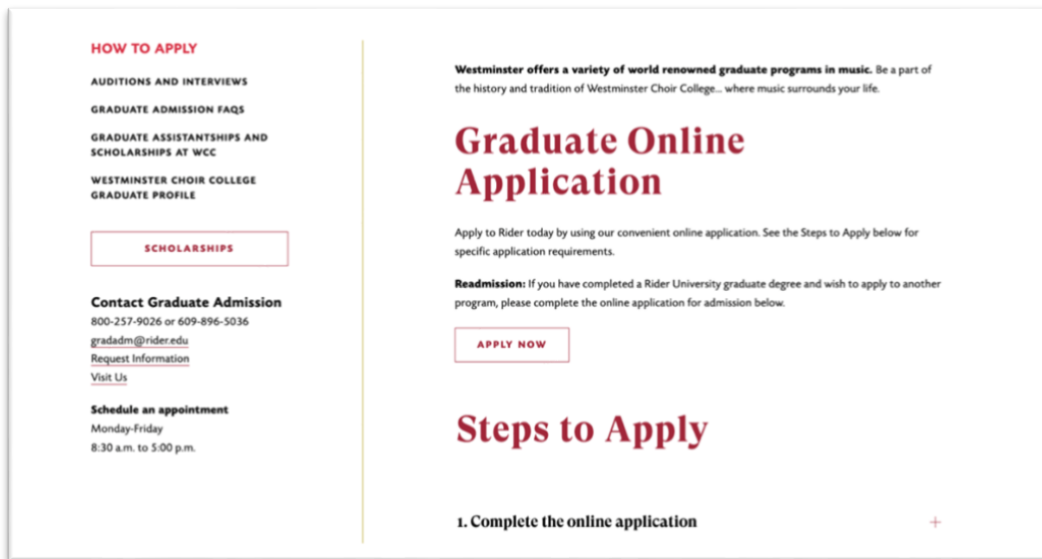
HOW TO APPLY

AUDITIONS AND INTERVIEWS

GRADUATE ADMISSION FAQS

GRADUATE ASSISTANTSHIPS AND SCHOLARSHIPS AT WCC

WESTMINSTER CHOIR COLLEGE GRADUATE PROFILE

SCHOLARSHIPS

Contact Graduate Admission
800-257-9026 or 609-896-5036
gradadm@rider.edu
Request Information
Visit Us

Schedule an appointment
Monday-Friday
8:30 a.m. to 5:00 p.m.

Westminster offers a variety of world renowned graduate programs in music. Be a part of the history and tradition of Westminster Choir College... where music surrounds your life.

Graduate Online Application

Apply to Rider today by using our convenient online application. See the Steps to Apply below for specific application requirements.

Readmission: If you have completed a Rider University graduate degree and wish to apply to another program, please complete the online application for admission below.

APPLY NOW

Steps to Apply

1. Complete the online application

+